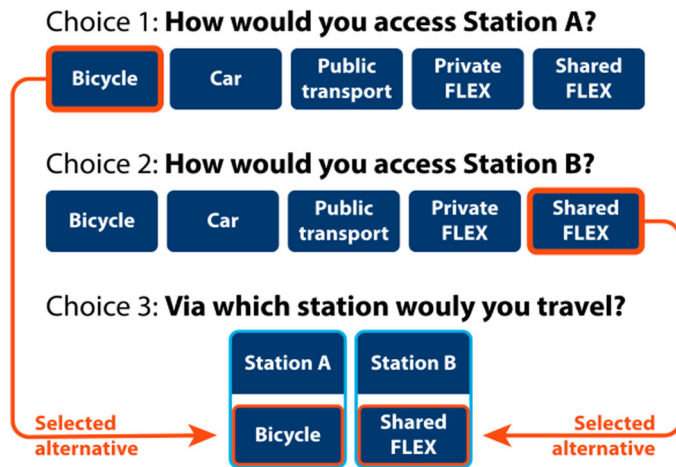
Choice 1: **How would you access Station A?**

Bicycle
Car
Public transport
Private FLEX
Shared FLEX

Choice 2: **How would you access Station B?**

Bicycle
Car
Public transport
Private FLEX
Shared FLEX

Choice 3: **Via which station wouly you travel?**

Station A
Bicycle

Station B
Shared FLEX

Selected alternative

Selected alternative